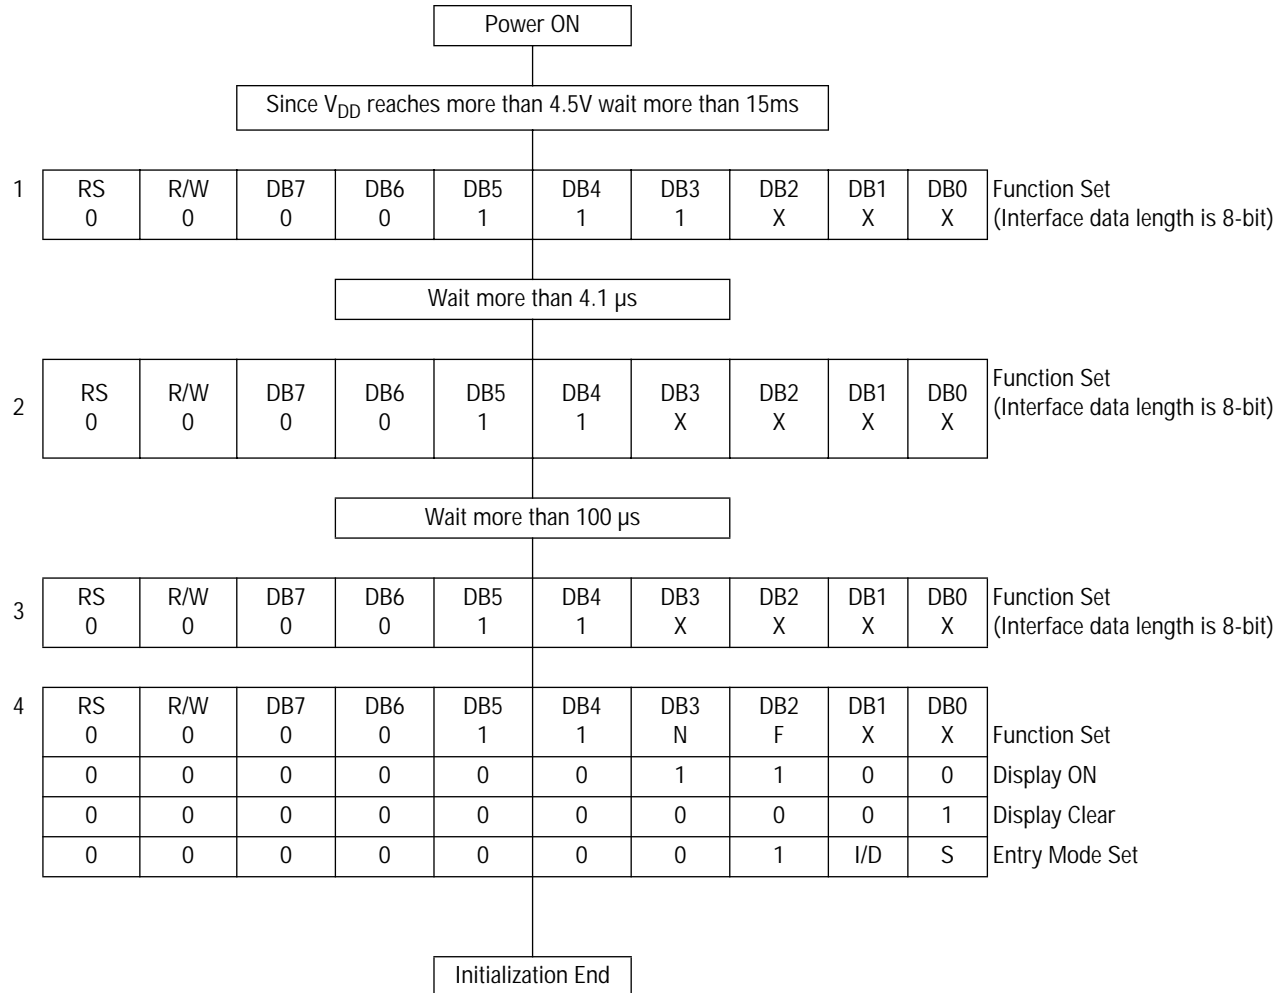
Power ON

Since $V_{DD}$ reaches more than 4.5V wait more than 15ms

1

| RS | R/W | DB7 | DB6 | DB5 | DB4 | DB3 | DB2 | DB1 | DB0 |
|---|---|---|---|---|---|---|---|---|---|
| 0 | 0 | 0 | 0 | 1 | 1 | 1 | X | X | X |

Function Set
(Interface data length is 8-bit)

Wait more than 4.1 μs

2

| RS | R/W | DB7 | DB6 | DB5 | DB4 | DB3 | DB2 | DB1 | DB0 |
|---|---|---|---|---|---|---|---|---|---|
| 0 | 0 | 0 | 0 | 1 | 1 | X | X | X | X |

Function Set
(Interface data length is 8-bit)

Wait more than 100 μs

3

| RS | R/W | DB7 | DB6 | DB5 | DB4 | DB3 | DB2 | DB1 | DB0 |
|---|---|---|---|---|---|---|---|---|---|
| 0 | 0 | 0 | 0 | 1 | 1 | X | X | X | X |

Function Set
(Interface data length is 8-bit)

4

| RS | R/W | DB7 | DB6 | DB5 | DB4 | DB3 | DB2 | DB1 | DB0 | |
|---|---|---|---|---|---|---|---|---|---|---|
| 0 | 0 | 0 | 0 | 1 | 1 | N | F | X | X | Function Set |
| 0 | 0 | 0 | 0 | 0 | 0 | 1 | 1 | 0 | 0 | Display ON |
| 0 | 0 | 0 | 0 | 0 | 0 | 0 | 0 | 0 | 1 | Display Clear |
| 0 | 0 | 0 | 0 | 0 | 0 | 0 | 1 | I/D | S | Entry Mode Set |

Initialization End